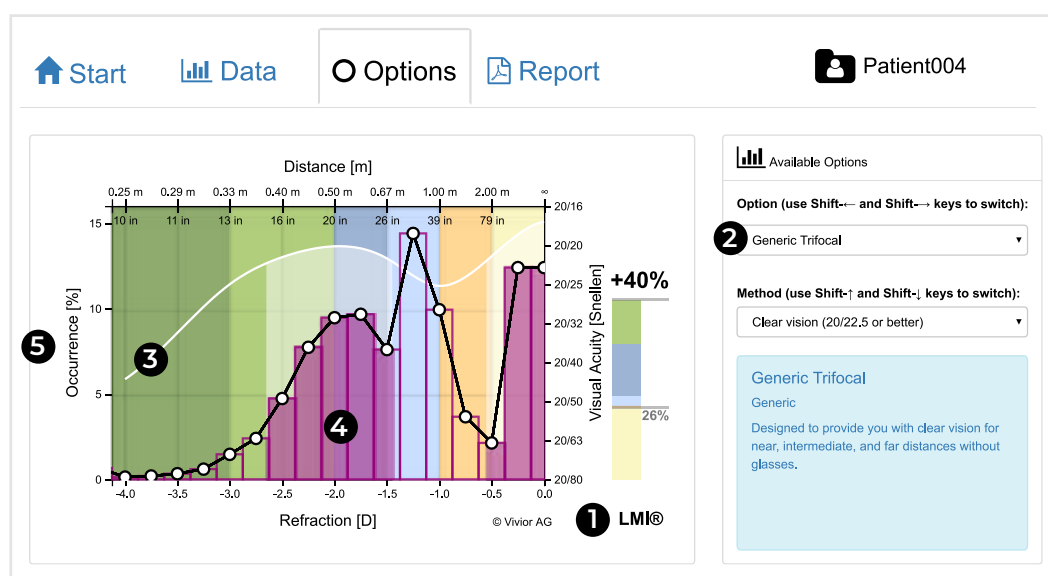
Start  Data  Options  Report  Patient004

Distance [m]

0.25 m  0.29 m  0.33 m  0.40 m  0.50 m  0.67 m  1.00 m  2.00 m  ∞

10 in  11 in  13 in  16 in  20 in  26 in  39 in  79 in

15  10  5  0

Occurrence [%]

20/16  20/20  20/25  20/32  20/40  20/50  20/63  20/80

Visual Acuity [Snellen]

+40%

26%

-4.0  -3.5  -3.0  -2.5  -2.0  -1.5  -1.0  -0.5  0.0

Refraction [D]

© Vivior AG

LMI®

5  3  4  1  2

Available Options

Option (use Shift-← and Shift-→ keys to switch):

Generic Trifocal

Method (use Shift-↑ and Shift-↓ keys to switch):

Clear vision (20/22.5 or better)

Generic Trifocal

Generic

Designed to provide you with clear vision for near, intermediate, and far distances without glasses.